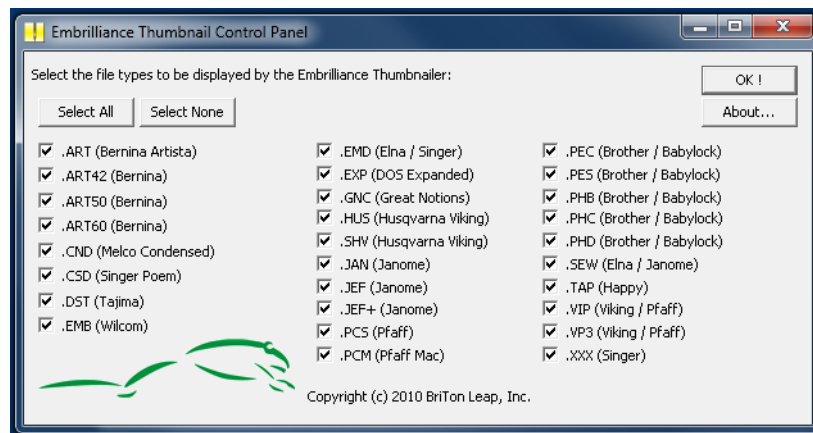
Embrilliance Thumbnail Control Panel

Select the file types to be displayed by the Embrilliance Thumbnailer:

OK !

Select All

Select None

About...

☑ .ART (Bernina Artista)
☑ .ART42 (Bernina)
☑ .ART50 (Bernina)
☑ .ART60 (Bernina)
☑ .CND (Melco Condensed)
☑ .CSD (Singer Poem)
☑ .DST (Tajima)
☑ .EMB (Wilcom)

☑ .EMD (Elna / Singer)
☑ .EXP (DOS Expanded)
☑ .GNC (Great Notions)
☑ .HUS (Husqvarna Viking)
☑ .SHV (Husqvarna Viking)
☑ .JAN (Janome)
☑ .JEF (Janome)
☑ .JEF+ (Janome)
☑ .PCS (Pfaff)
☑ .PCM (Pfaff Mac)

☑ .PEC (Brother / Babylock)
☑ .PES (Brother / Babylock)
☑ .PHB (Brother / Babylock)
☑ .PHC (Brother / Babylock)
☑ .PHD (Brother / Babylock)
☑ .SEW (Elna / Janome)
☑ .TAP (Happy)
☑ .VIP (Viking / Pfaff)
☑ .VP3 (Viking / Pfaff)
☑ .XXX (Singer)

Copyright (c) 2010 BriTon Leap, Inc.